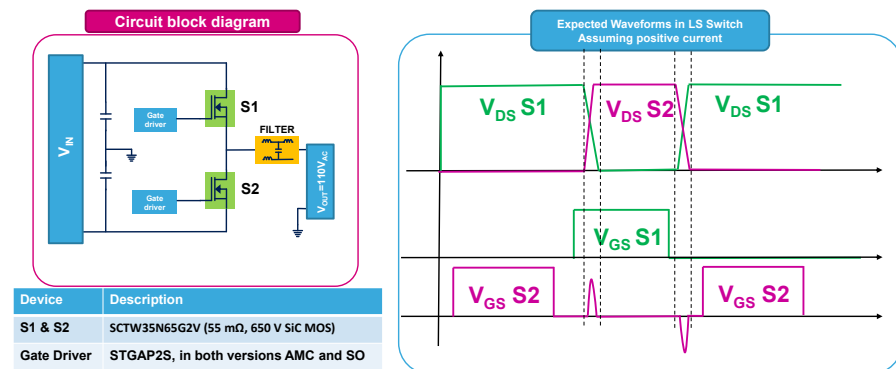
Circuit block diagram

$V_{IN}$

Gate driver

S1

Gate driver

S2

FILTER

$V_{OUT}$=110$V_{AC}$

| Device | Description |
|---|---|
| S1 & S2 | SCTW35N65G2V (55 mΩ, 650 V SiC MOS) |
| Gate Driver | STGAP2S, in both versions AMC and SO |

Expected Waveforms in LS Switch
Assuming positive current

$V_{DS}$ S1

$V_{DS}$ S2

$V_{DS}$ S1

$V_{GS}$ S1

$V_{GS}$ S2

$V_{GS}$ S2